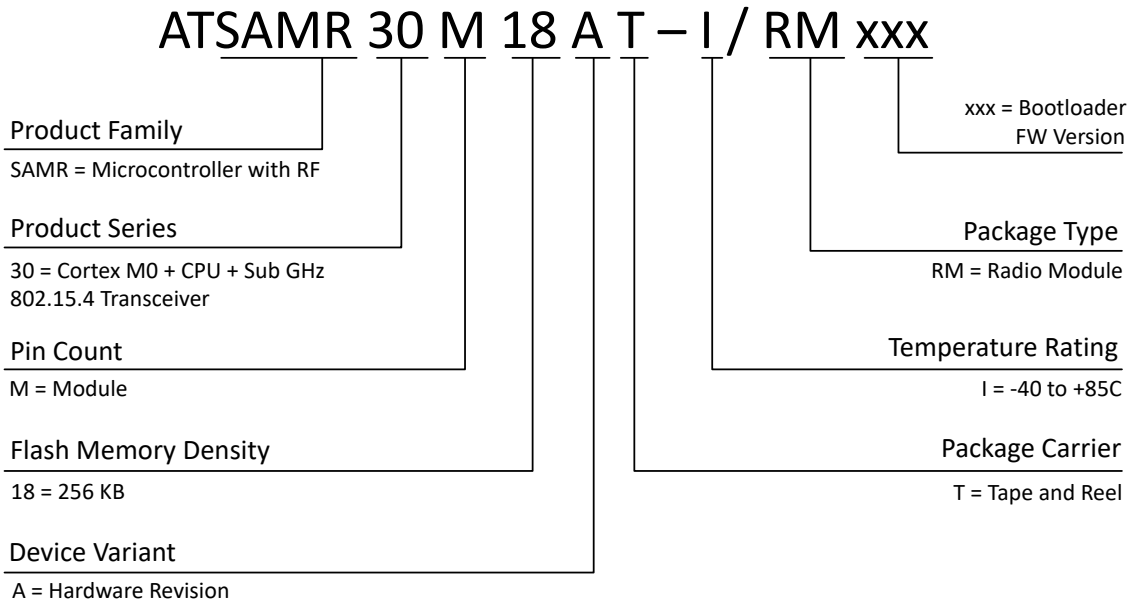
ATSAMR 30 M 18 A T – I / RM xxx

Product Family
SAMR = Microcontroller with RF

Product Series
30 = Cortex M0 + CPU + Sub GHz 802.15.4 Transceiver

Pin Count
M = Module

Flash Memory Density
18 = 256 KB

Device Variant
A = Hardware Revision

xxx = Bootloader FW Version

Package Type
RM = Radio Module

Temperature Rating
I = -40 to +85C

Package Carrier
T = Tape and Reel